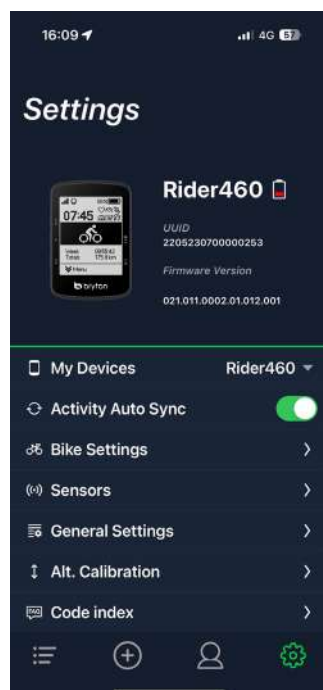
16:09
4G 57

Settings

07:45
Menu
bryton

Rider460

UUID
2205230700000253

Firmware Version
021.011.0002.01.012.001

My Devices Rider460

Activity Auto Sync

Bike Settings

Sensors

General Settings

Alt. Calibration

Code index